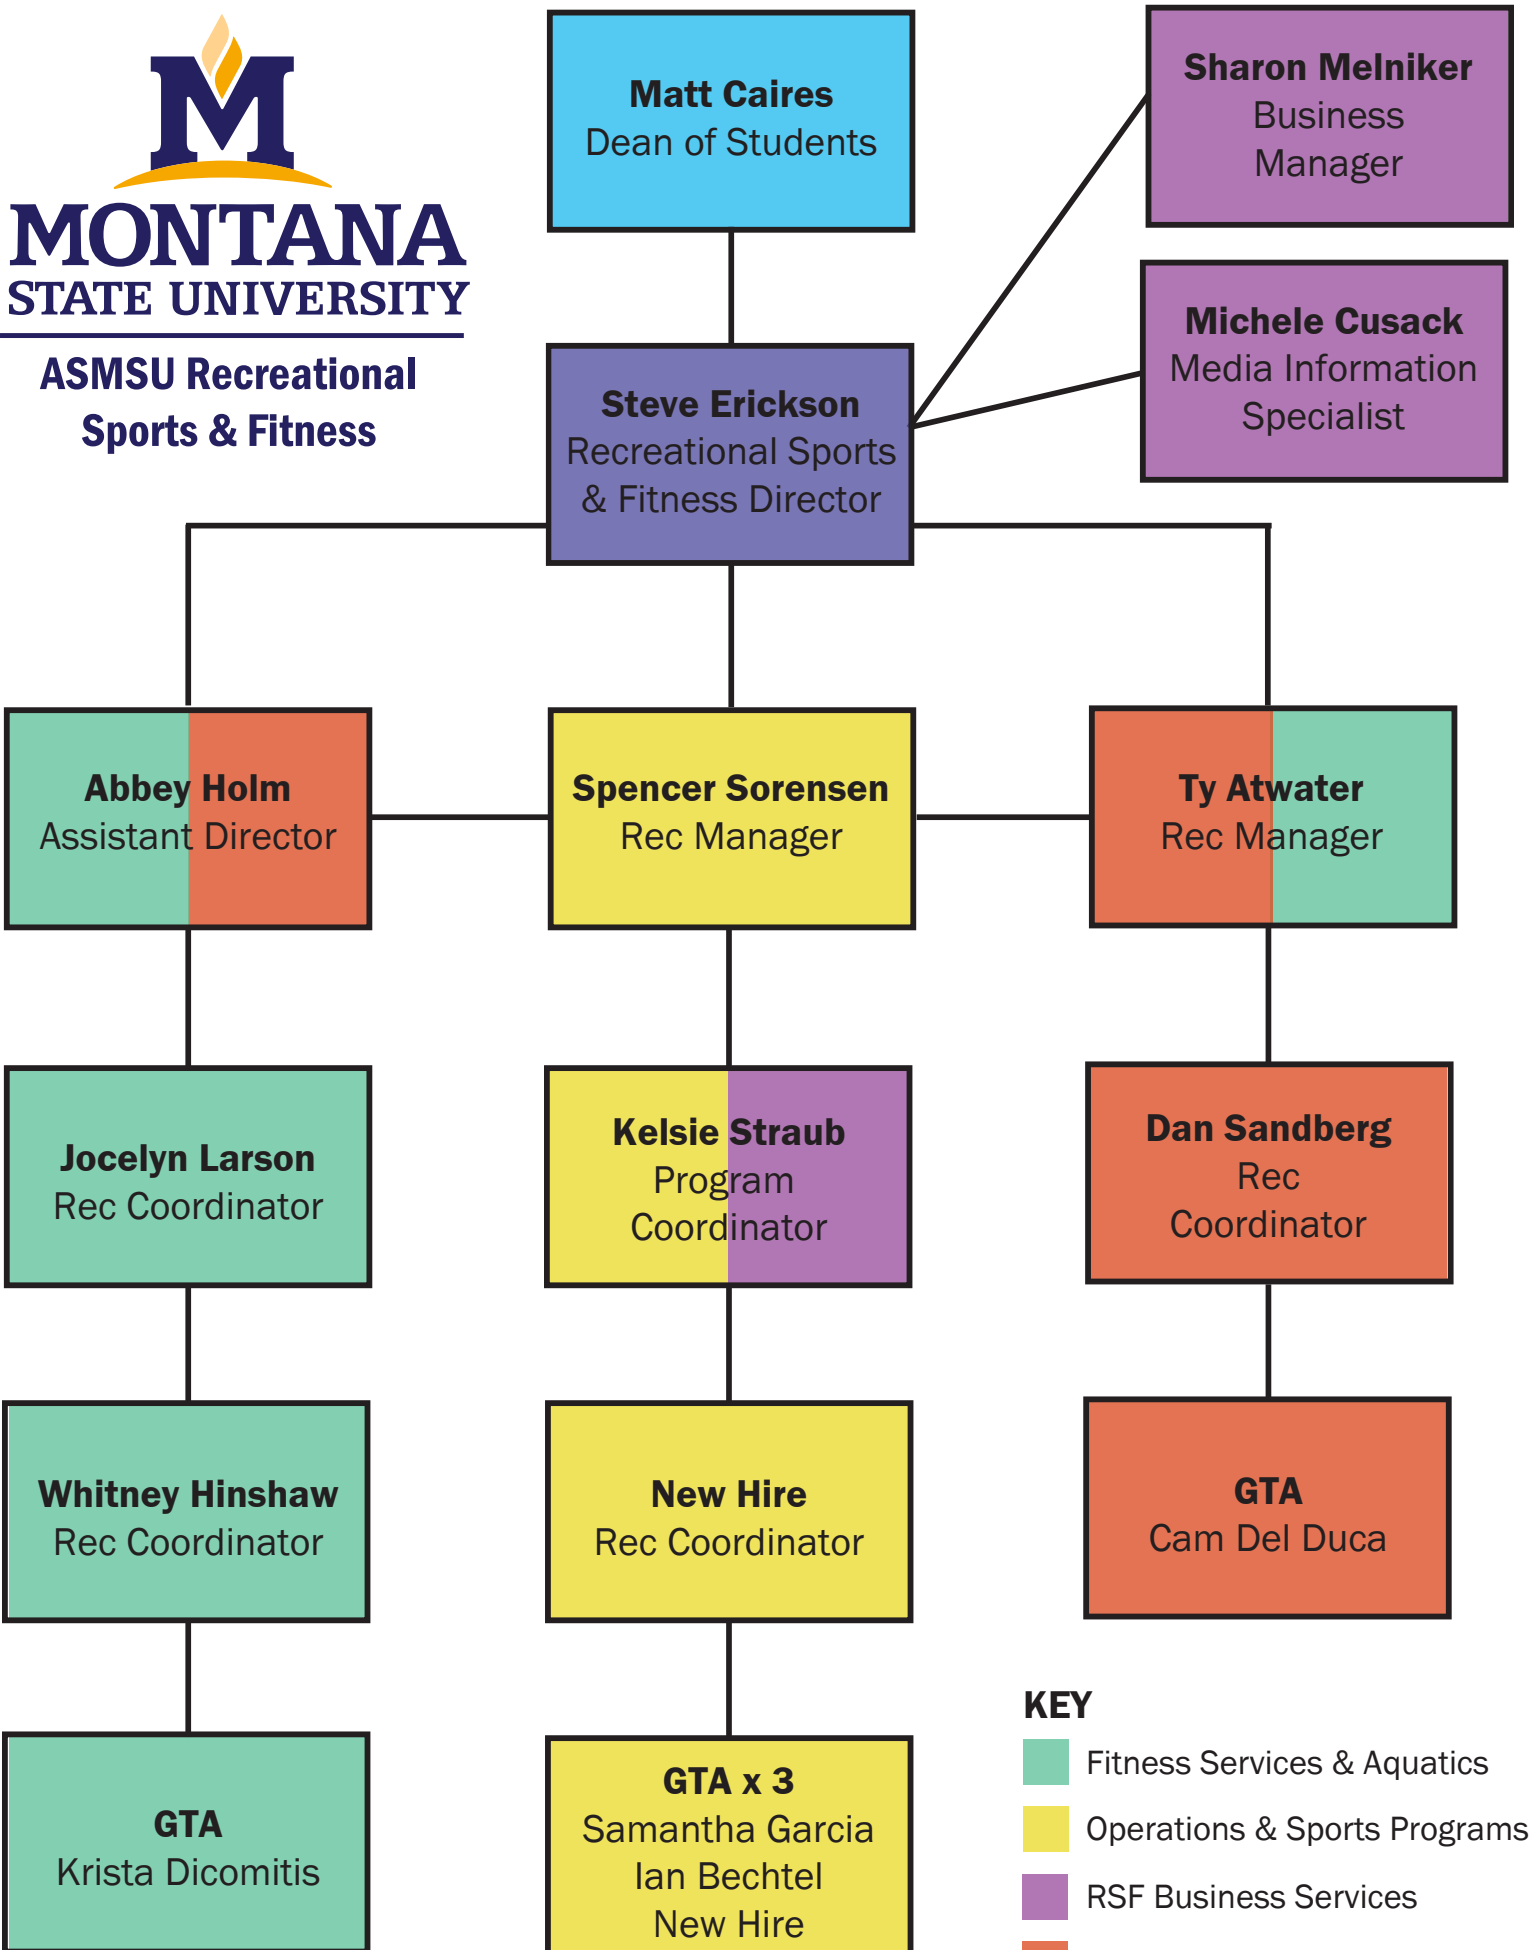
MONTANA STATE UNIVERSITY
ASMSU Recreational Sports & Fitness

Matt Caires
Dean of Students

Sharon Melniker
Business Manager

Michele Cusack
Media Information Specialist

Steve Erickson
Recreational Sports & Fitness Director

Abbey Holm
Assistant Director

Spencer Sorensen
Rec Manager

Ty Atwater
Rec Manager

Jocelyn Larson
Rec Coordinator

Kelsie Straub
Program Coordinator

Dan Sandberg
Rec Coordinator

Whitney Hinshaw
Rec Coordinator

New Hire
Rec Coordinator

GTA
Cam Del Duca

GTA
Krista Dicomitis

GTA x 3
Samantha Garcia
Ian Bechtel
New Hire

KEY
Fitness Services & Aquatics
Operations & Sports Programs
RSF Business Services